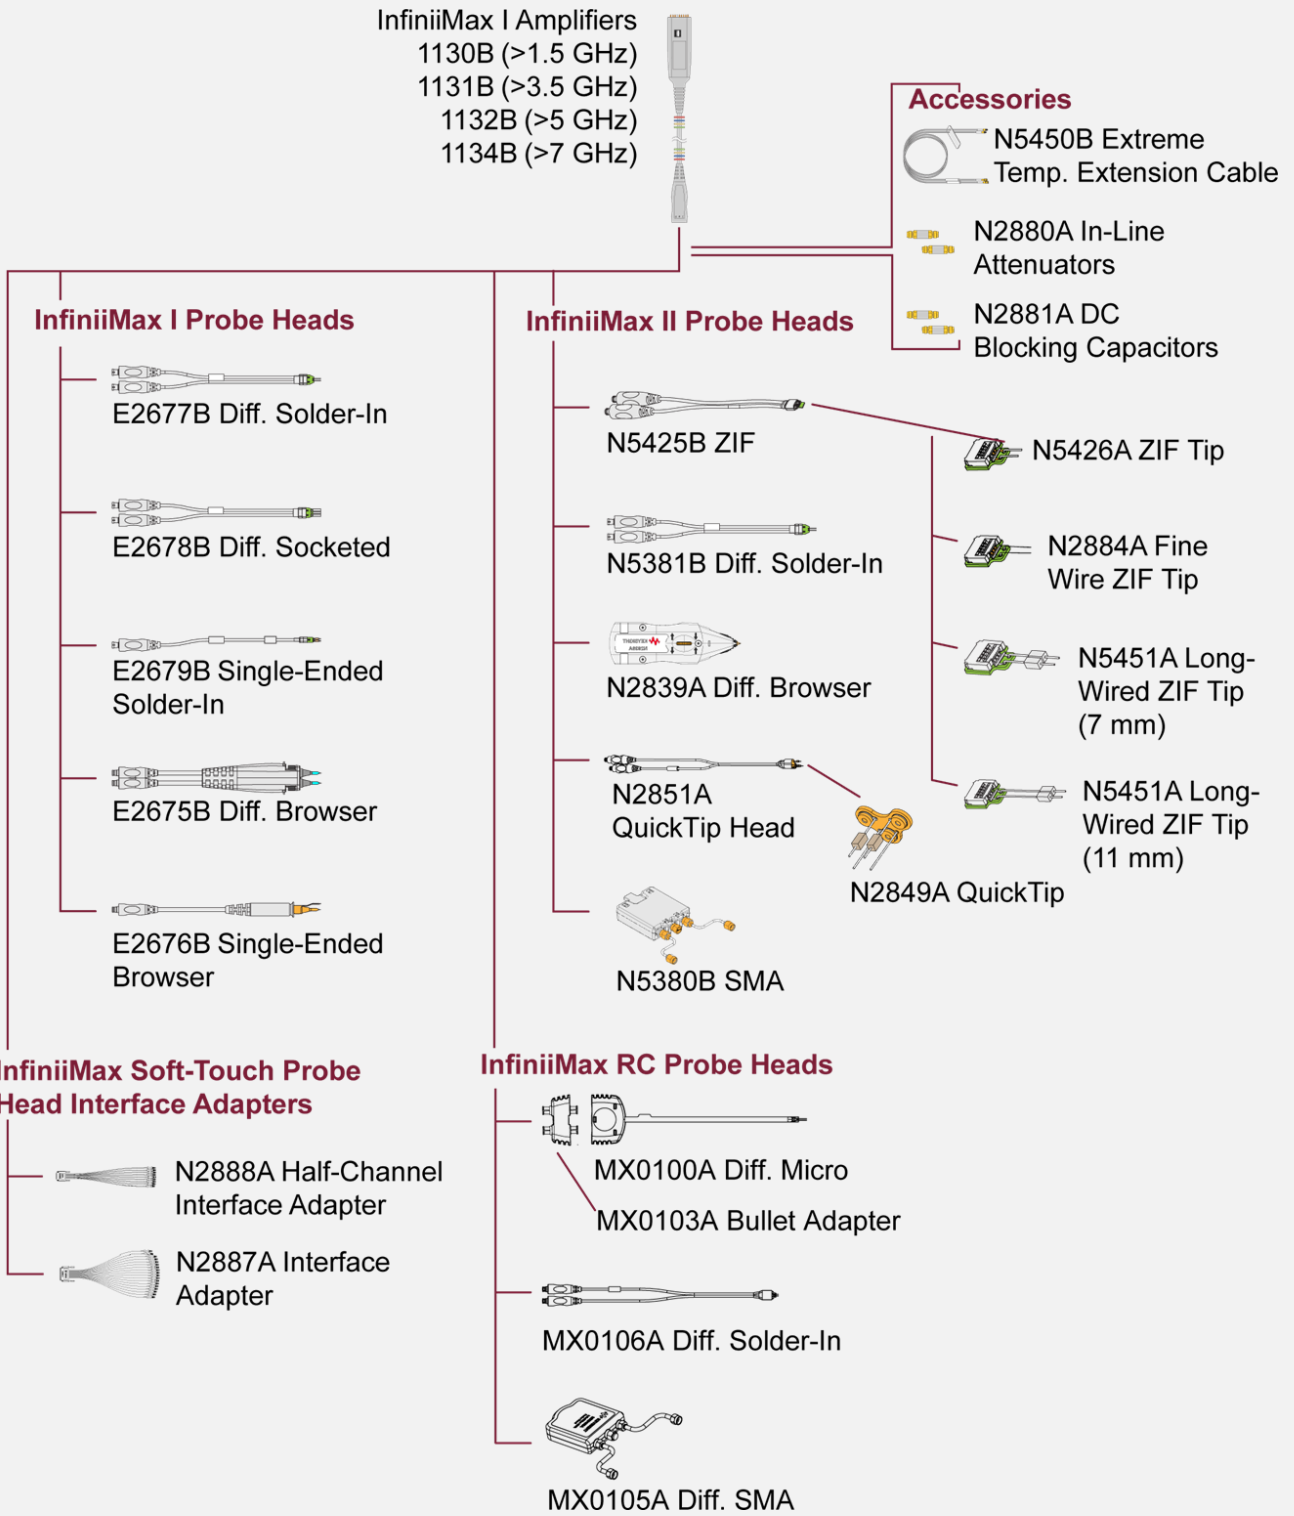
InfiniiMax I Amplifiers
1130B (>1.5 GHz)
1131B (>3.5 GHz)
1132B (>5 GHz)
1134B (>7 GHz)

Accessories
N5450B Extreme Temp. Extension Cable
N2880A In-Line Attenuators
N2881A DC Blocking Capacitors

InfiniiMax I Probe Heads
E2677B Diff. Solder-In
E2678B Diff. Socketed
E2679B Single-Ended Solder-In
E2675B Diff. Browser
E2676B Single-Ended Browser

InfiniiMax II Probe Heads
N5425B ZIF
N5426A ZIF Tip
N5381B Diff. Solder-In
N2884A Fine Wire ZIF Tip
N2839A Diff. Browser
N5451A Long-Wired ZIF Tip (7 mm)
N2851A QuickTip Head
N5451A Long-Wired ZIF Tip (11 mm)
N2849A QuickTip
N5380B SMA

nfiniiMax Soft-Touch Probe Head Interface Adapters
N2888A Half-Channel Interface Adapter
N2887A Interface Adapter

InfiniiMax RC Probe Heads
MX0100A Diff. Micro
MX0103A Bullet Adapter
MX0106A Diff. Solder-In
MX0105A Diff. SMA